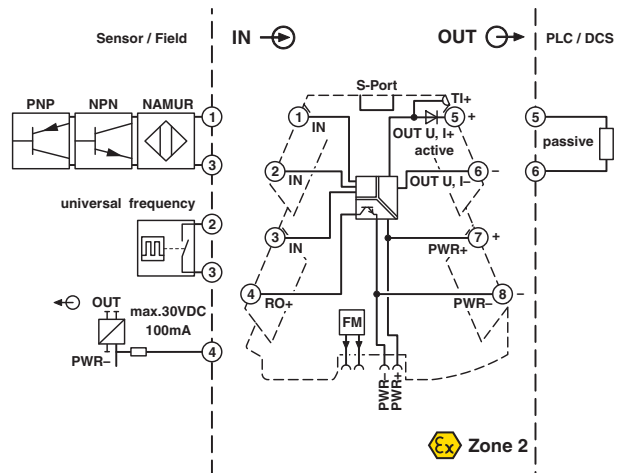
Sensor / Field

IN

OUT

PLC / DCS

PNP

NPN

NAMUR

1

3

universal frequency

2

3

OUT

max.30VDC

100mA

PWR–

4

S-Port

TI+

1

IN

2

IN

3

IN

4

RO+

5

+

OUT U, I+

active

6

–

OUT U, I–

7

+

PWR+

8

PWR–

FM

PWR–

PWR+

5

passive

6

Zone 2